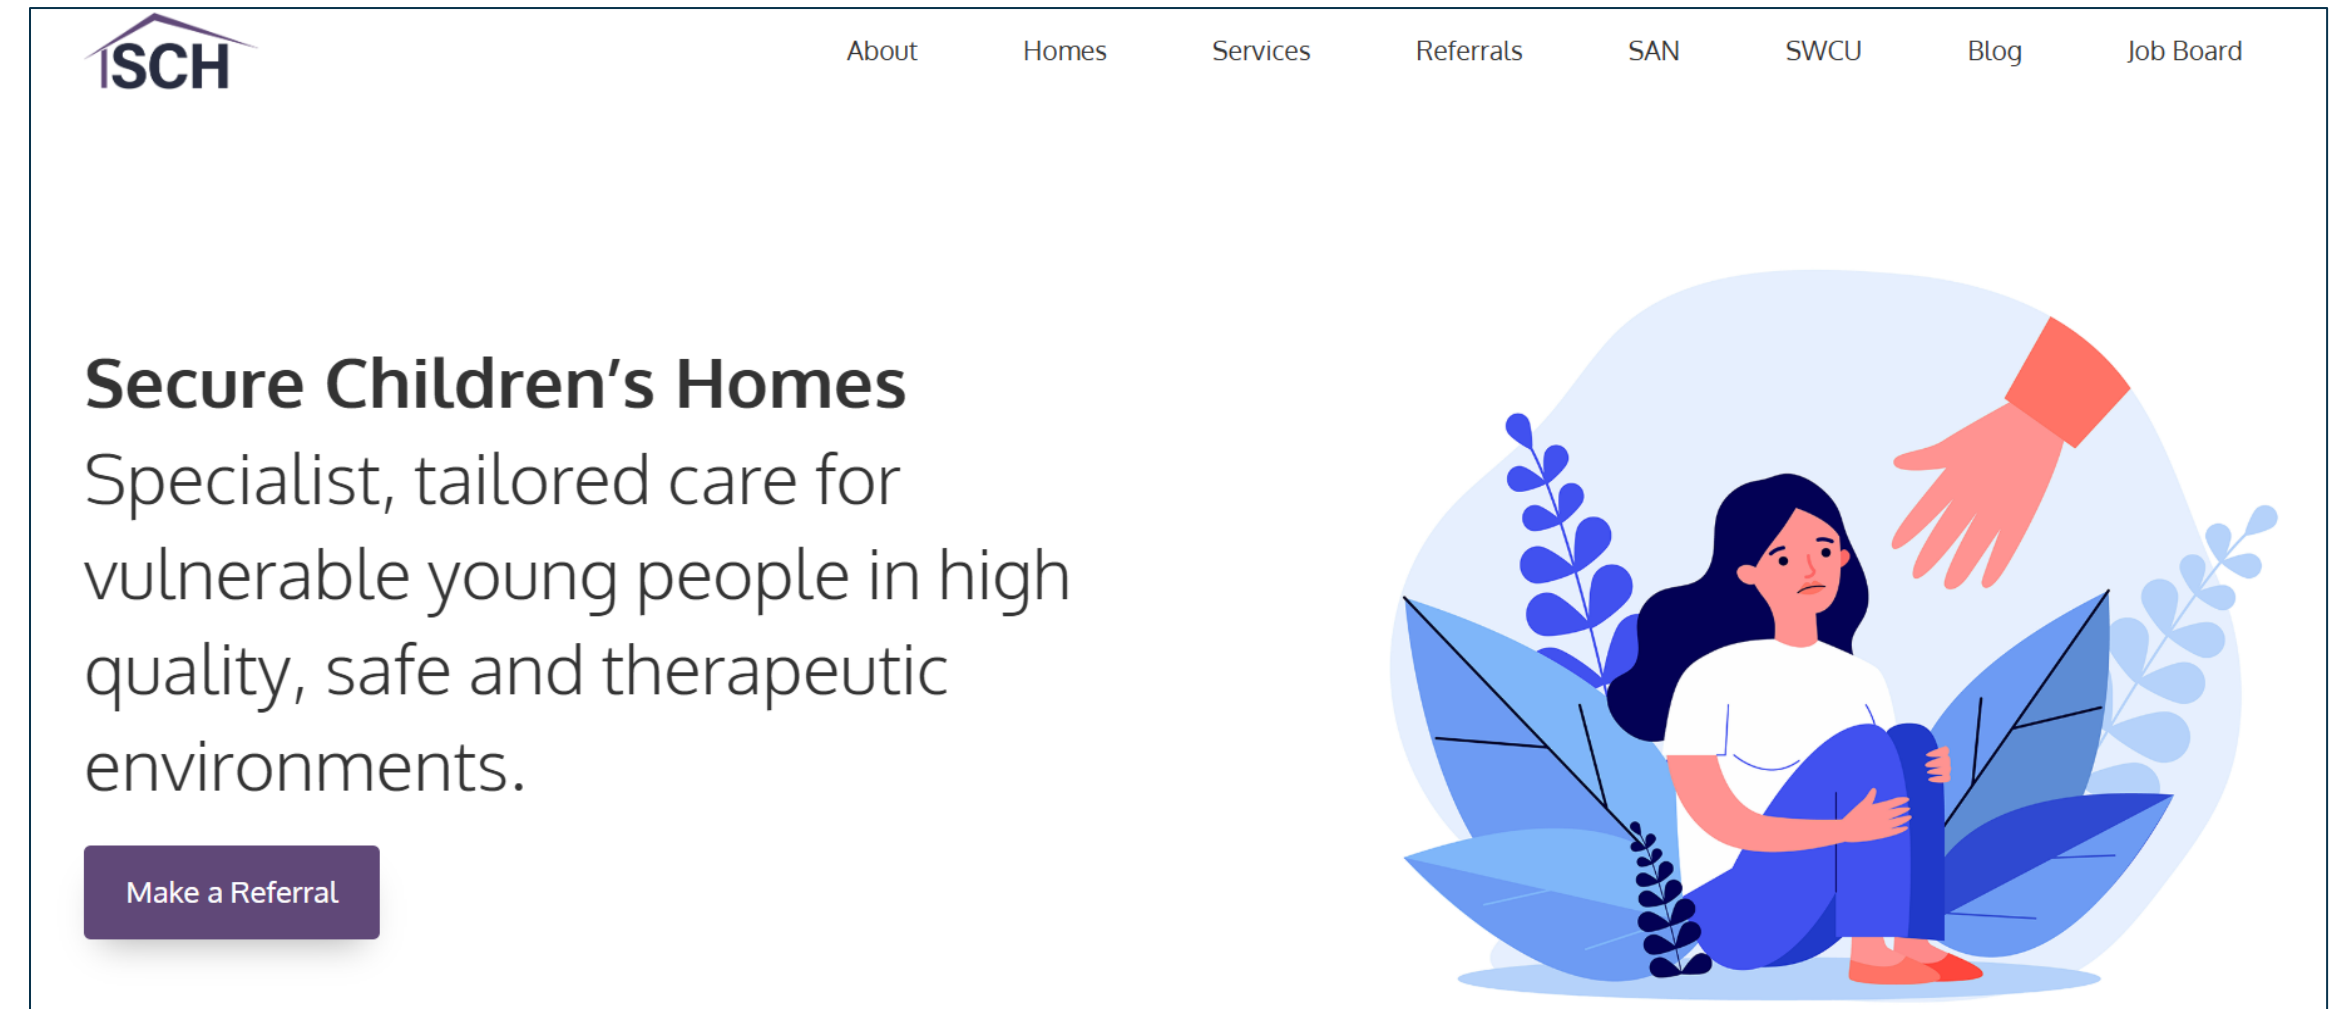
SCH

About Homes Services Referrals SAN SWCU Blog Job Board

Secure Children's Homes
Specialist, tailored care for vulnerable young people in high quality, safe and therapeutic environments.

Make a Referral